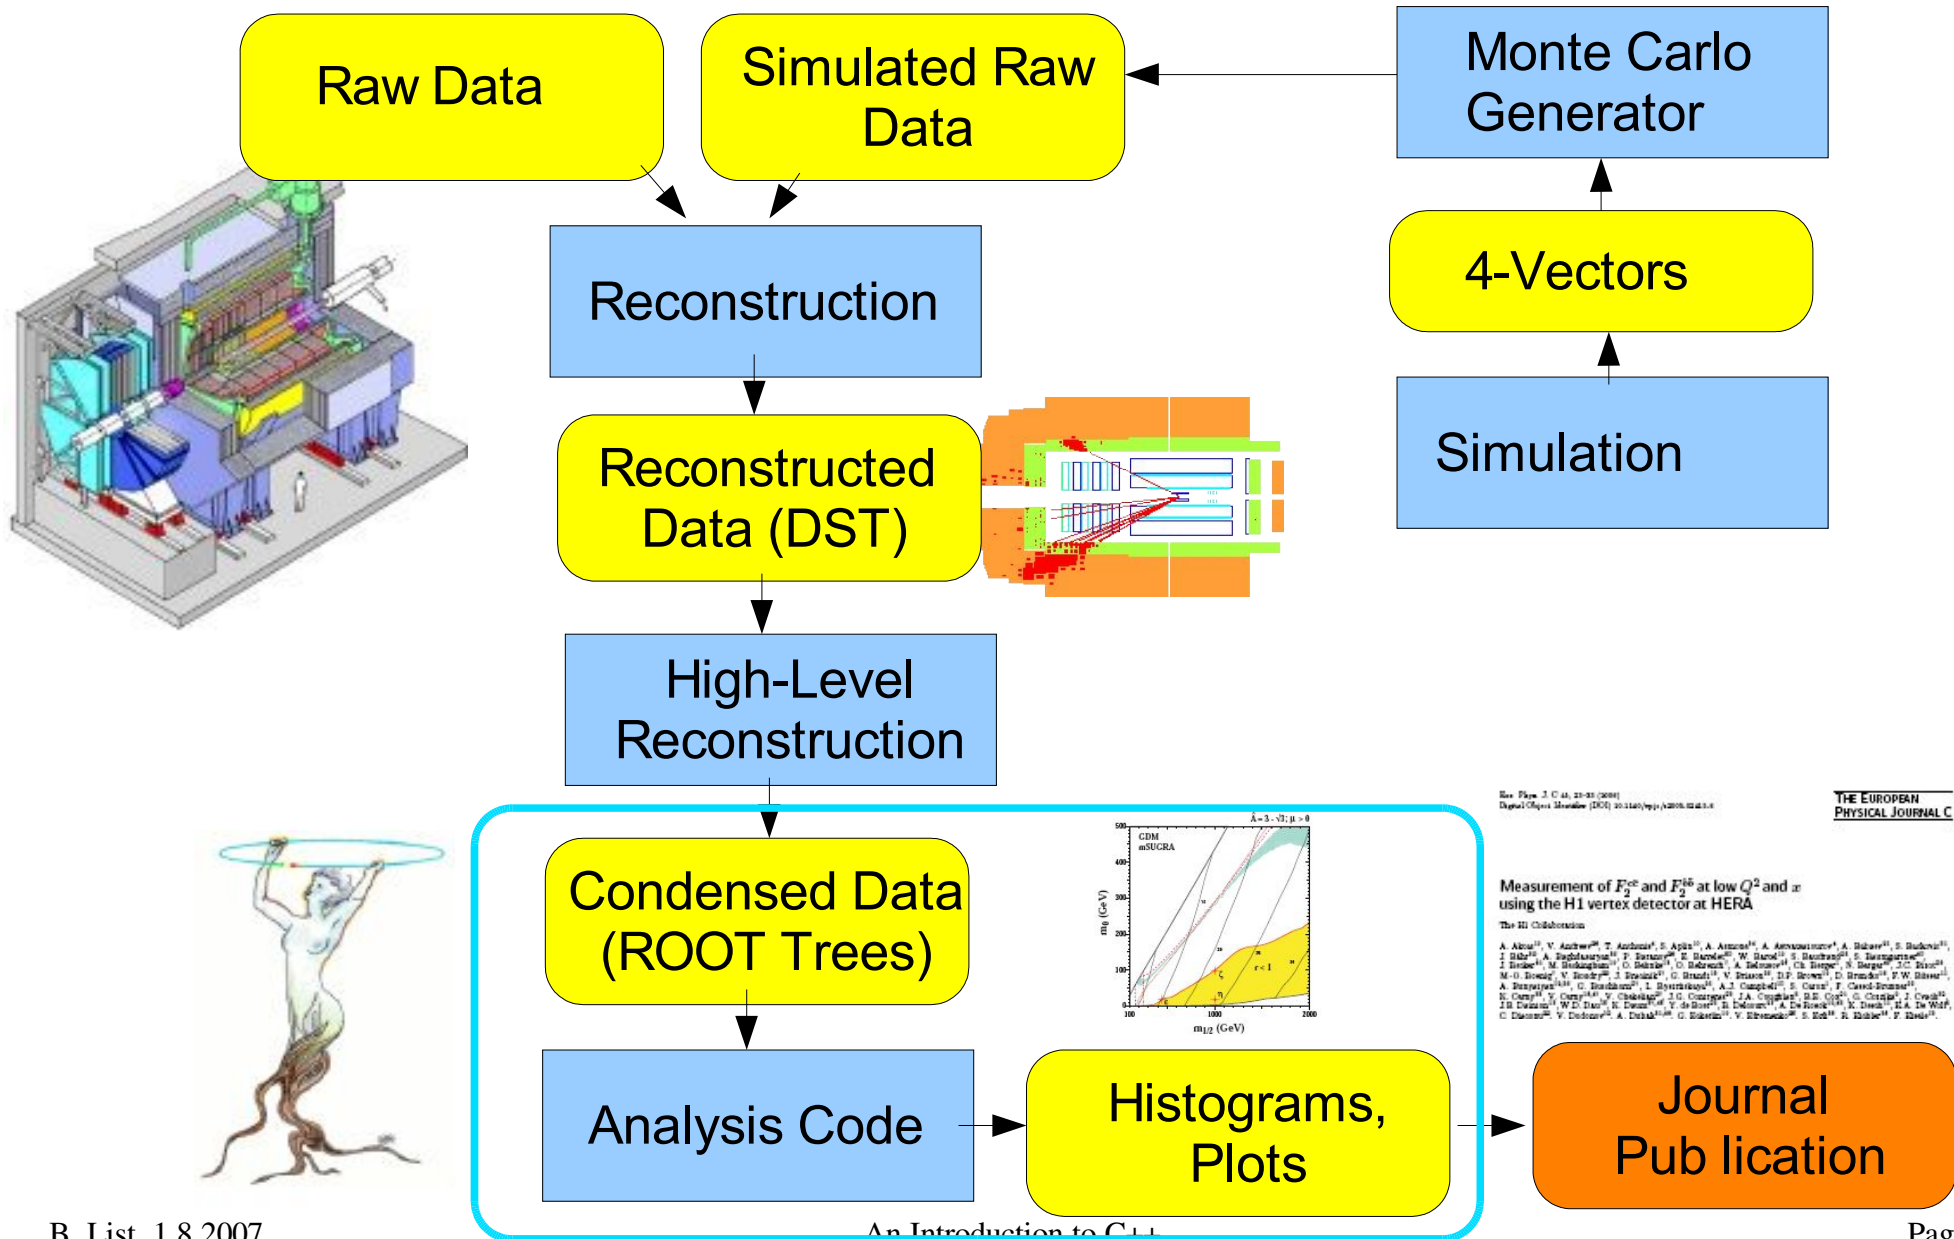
Raw Data

Simulated Raw Data

Monte Carlo Generator

Reconstruction

4-Vectors

Reconstructed Data (DST)

Simulation

High-Level Reconstruction

THE EUROPEAN PHYSICAL JOURNAL C

Measurement of $F_2^{c\bar{c}}$ and $F_2^{b\bar{b}}$ at low $Q^2$ and $x$ using the H1 vertex detector at HERA

The H1 Collaboration

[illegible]

CDM mSUGRA

$m_0$ (GeV)

$m_{1/2}$ (GeV)

Condensed Data (ROOT Trees)

Analysis Code

Histograms, Plots

Journal Pub lication

B. List 1.8.2007

An Introduction to C++

Pag